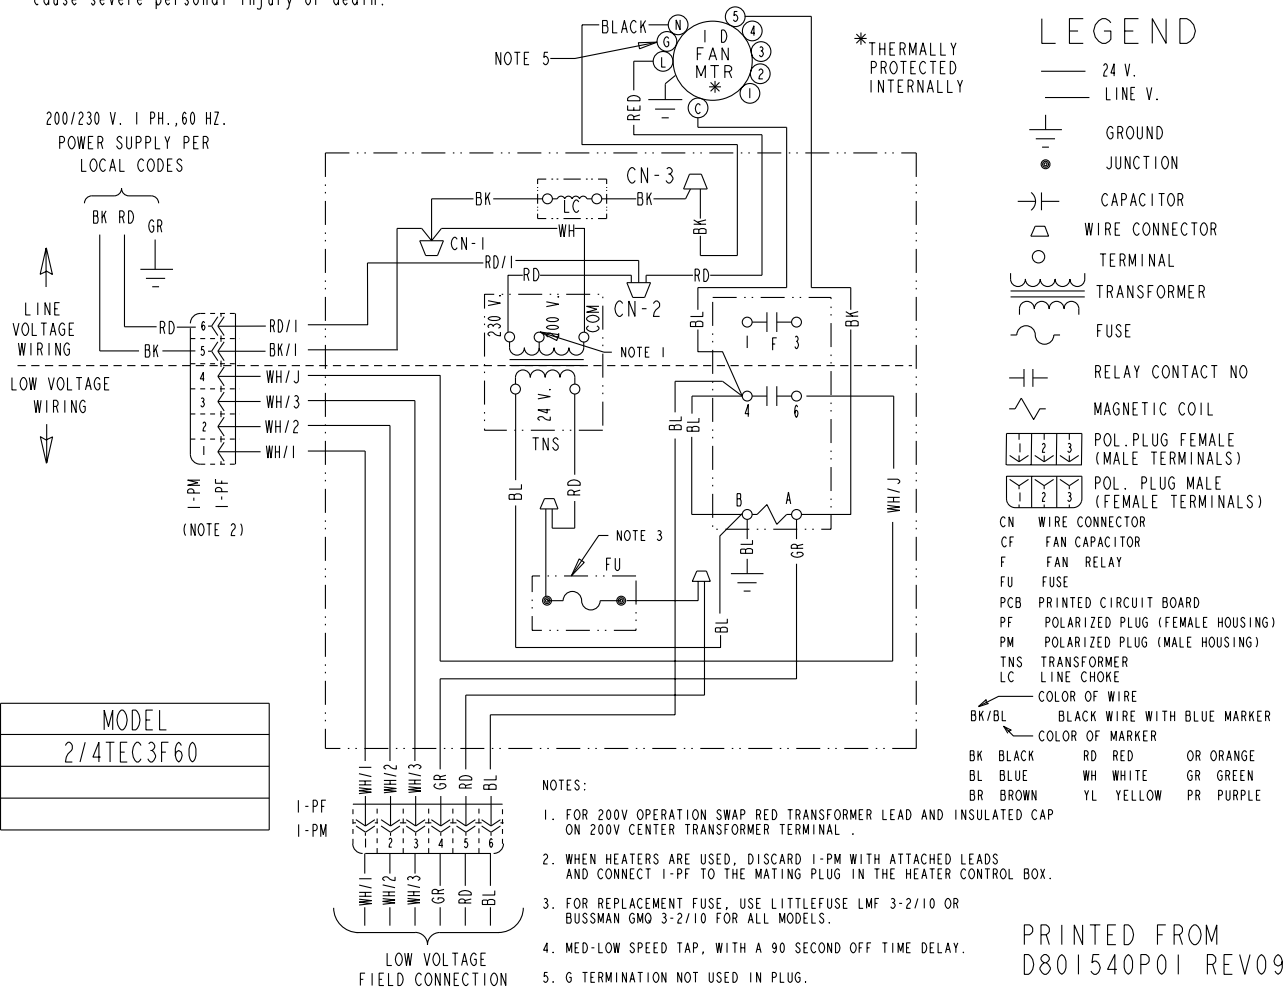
cause severe personal injury or death.

BLACK N G L 5 4 3 2 1 C I D FAN MTR *

NOTE 5

RED

*THERMALLY PROTECTED INTERNALLY

LEGEND

24 V.

LINE V.

GROUND

JUNCTION

CAPACITOR

WIRE CONNECTOR

TERMINAL

TRANSFORMER

FUSE

RELAY CONTACT NO

MAGNETIC COIL

POL.PLUG FEMALE (MALE TERMINALS)

POL. PLUG MALE (FEMALE TERMINALS)

| | |
|---|---|
| CN | WIRE CONNECTOR |
| CF | FAN CAPACITOR |
| F | FAN RELAY |
| FU | FUSE |
| PCB | PRINTED CIRCUIT BOARD |
| PF | POLARIZED PLUG (FEMALE HOUSING) |
| PM | POLARIZED PLUG (MALE HOUSING) |
| TNS | TRANSFORMER |
| LC | LINE CHOKE |

COLOR OF WIRE
BK/BL BLACK WIRE WITH BLUE MARKER
COLOR OF MARKER

| | | |
|---|---|---|
| BK BLACK | RD RED | OR ORANGE |
| BL BLUE | WH WHITE | GR GREEN |
| BR BROWN | YL YELLOW | PR PURPLE |

200/230 V. 1 PH.,60 HZ. POWER SUPPLY PER LOCAL CODES

BK RD GR

LINE VOLTAGE WIRING

LOW VOLTAGE WIRING

RD BK

6 5 4 3 2 1

RD/1 BK/1 WH/J WH/3 WH/2 WH/1

1-PM 1-PF

(NOTE 2)

CN-3 BK LC BK BK WH CN-1 RD/1 RD RD CN-2

230 V. 200 V. COM NOTE 1

24 V. TNS

BL RD BL BL BL BK F 3 4 6 B A BL GR WH/J

NOTE 3 FU BL

| MODEL |
|---|
| 2/4TEC3F60 |
| |
| |

1-PF 1-PM

WH/1 WH/2 WH/3 GR RD BL

1 2 3 4 5 6

WH/1 WH/2 WH/3 GR RD BL

LOW VOLTAGE FIELD CONNECTION

NOTES:

1. FOR 200V OPERATION SWAP RED TRANSFORMER LEAD AND INSULATED CAP ON 200V CENTER TRANSFORMER TERMINAL .

2. WHEN HEATERS ARE USED, DISCARD 1-PM WITH ATTACHED LEADS AND CONNECT 1-PF TO THE MATING PLUG IN THE HEATER CONTROL BOX.

3. FOR REPLACEMENT FUSE, USE LITTLEFUSE LMF 3-2/10 OR BUSSMAN GMQ 3-2/10 FOR ALL MODELS.

4. MED-LOW SPEED TAP, WITH A 90 SECOND OFF TIME DELAY.

5. G TERMINATION NOT USED IN PLUG.

PRINTED FROM D801540P01 REV09